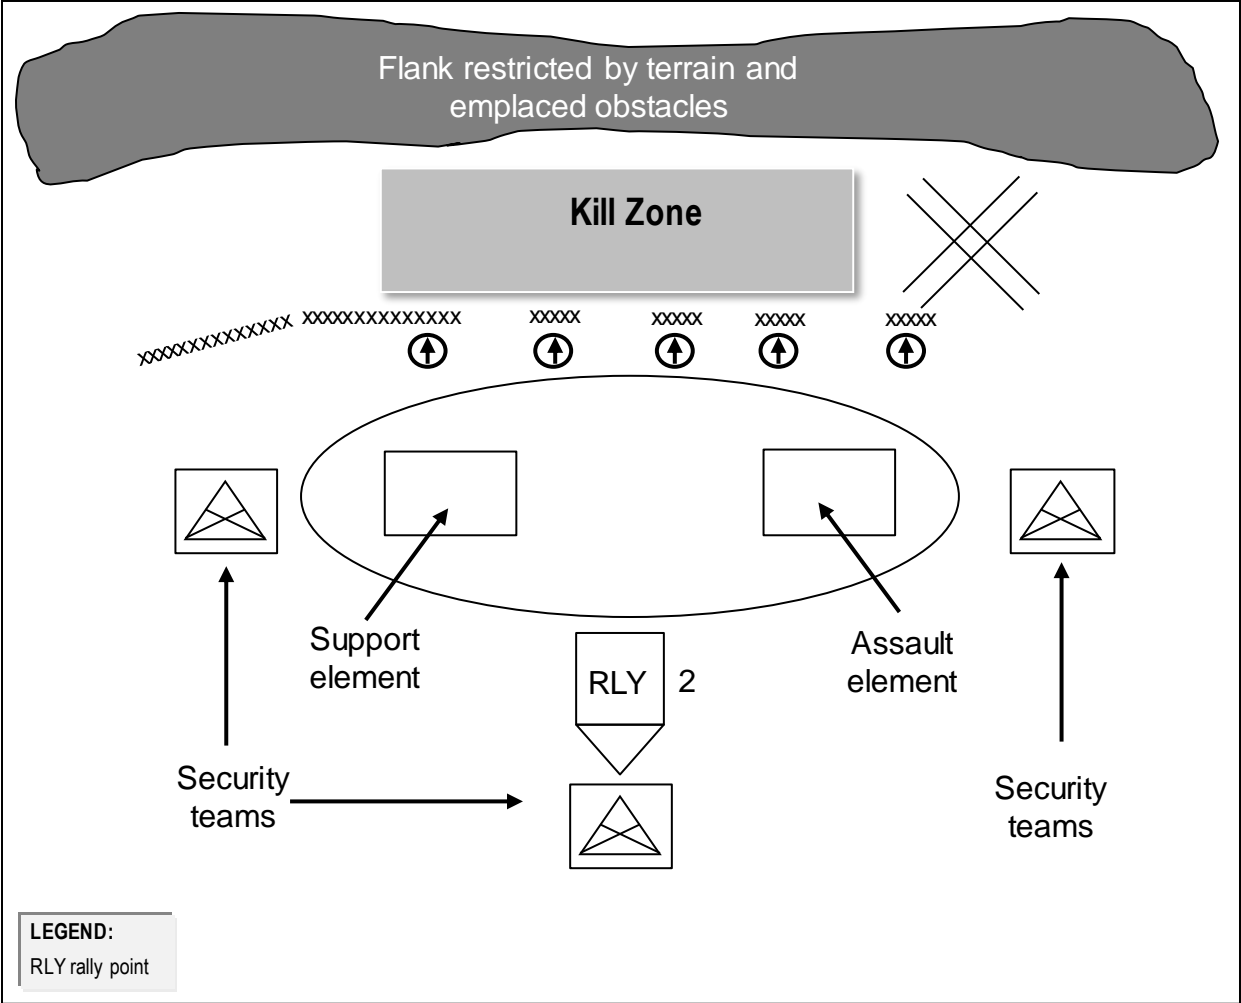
Flank restricted by terrain and emplaced obstacles

Kill Zone

xxxxxxxxxxxxx xxxxxxxxxxxxx xxxxx xxxxx xxxxx xxxxx

Support element

Assault element

RLY 2

Security teams

Security teams

LEGEND:
RLY rally point